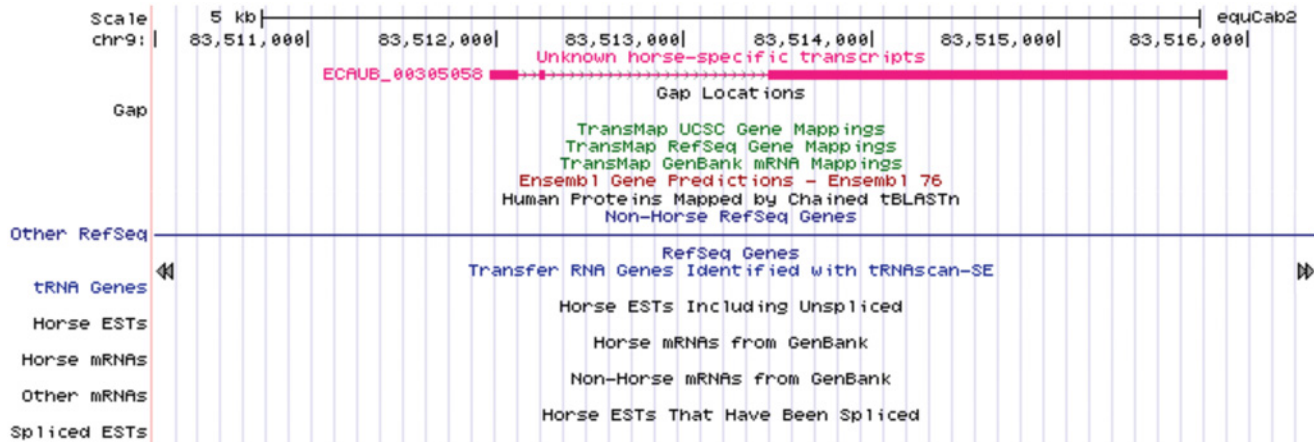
Scale 5 kb equCab2
chr9: 83,511,000 83,512,000 83,513,000 83,514,000 83,515,000 83,516,000
Unknown horse-specific transcripts
ECAUB_00305058
Gap Locations
Gap
TransMap UCSC Gene Mappings
TransMap RefSeq Gene Mappings
TransMap GenBank mRNA Mappings
Ensembl Gene Predictions - Ensembl 76
Human Proteins Mapped by Chained tBLASTn
Non-Horse RefSeq Genes
Other RefSeq
RefSeq Genes
Transfer RNA Genes Identified with tRNAscan-SE
tRNA Genes
Horse ESTs Including Unspliced
Horse ESTs
Horse mRNAs from GenBank
Horse mRNAs
Non-Horse mRNAs from GenBank
Other mRNAs
Horse ESTs That Have Been Spliced
Spliced ESTs